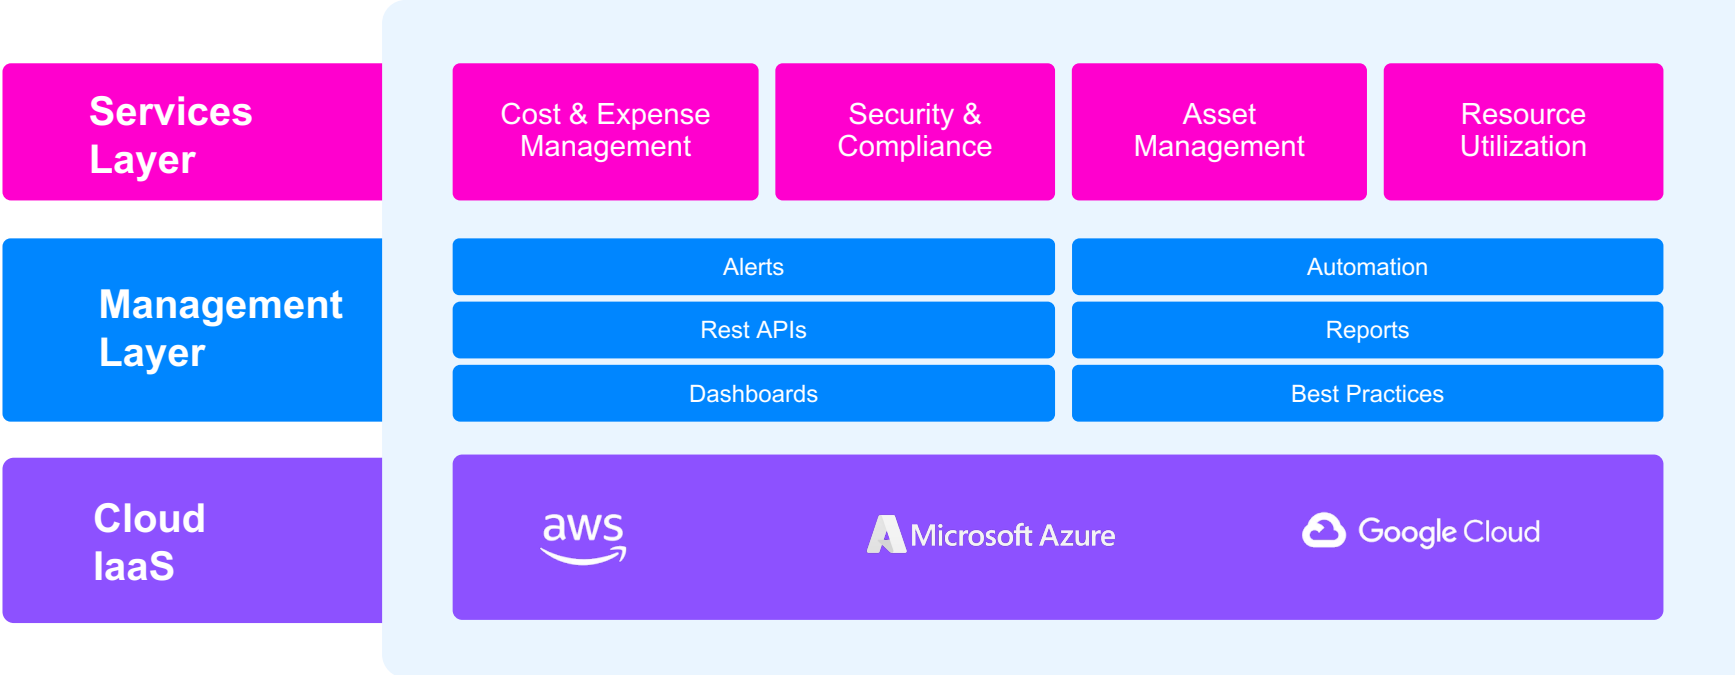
Services Layer

Cost & Expense Management

Security & Compliance

Asset Management

Resource Utilization

Management Layer

Alerts

Automation

Rest APIs

Reports

Dashboards

Best Practices

Cloud IaaS

aws

Microsoft Azure

Google Cloud